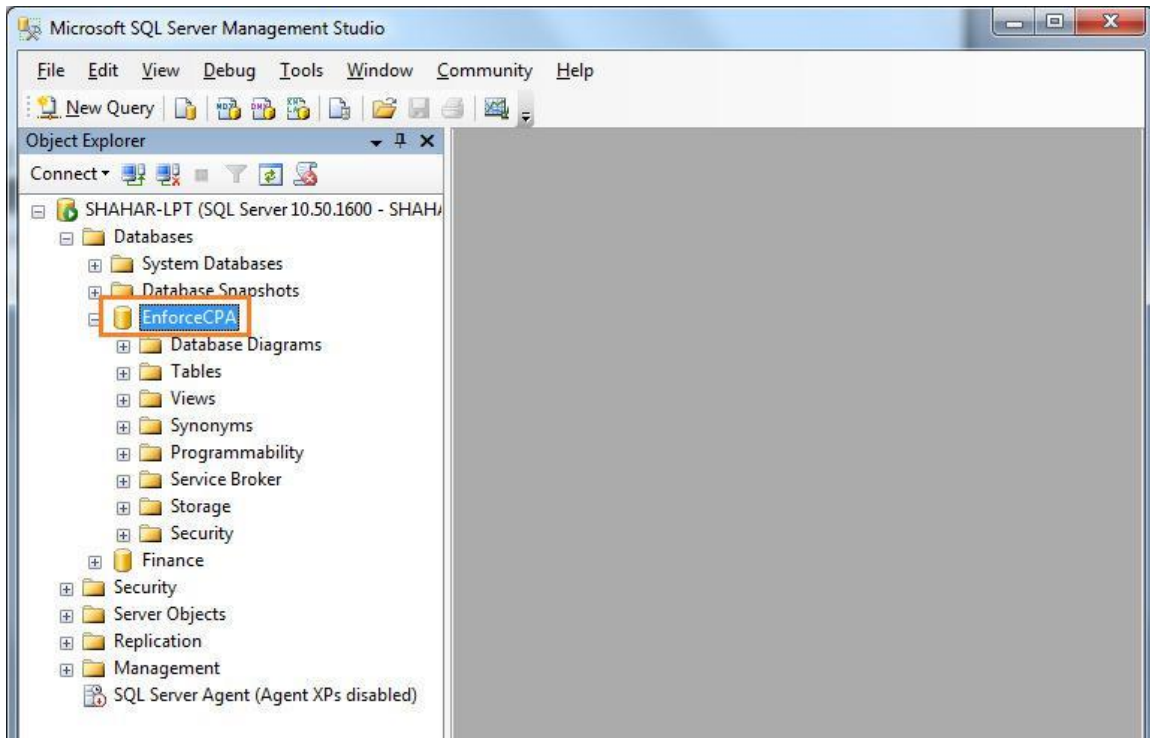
Microsoft SQL Server Management Studio

File Edit View Debug Tools Window Community Help

New Query

Object Explorer

Connect

SHAHAR-LPT (SQL Server 10.50.1600 - SHAH

Databases

System Databases

Database Snapshots

EnforceCPA

Database Diagrams

Tables

Views

Synonyms

Programmability

Service Broker

Storage

Security

Finance

Security

Server Objects

Replication

Management

SQL Server Agent (Agent XPs disabled)